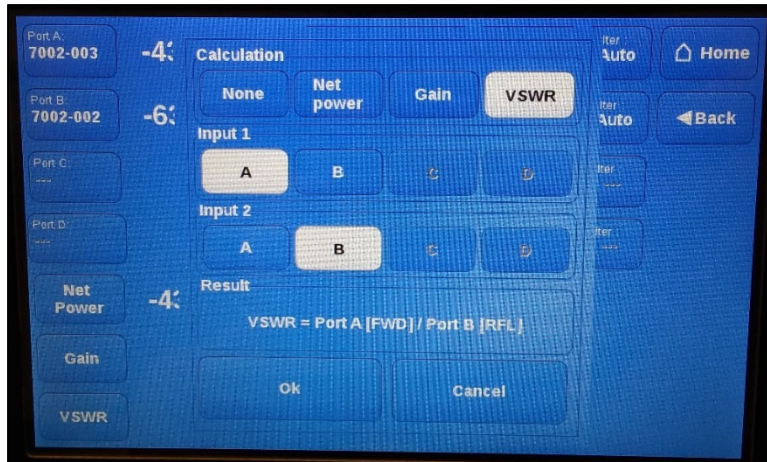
Port A:
7002-003

-4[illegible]

Port B:
7002-002

-6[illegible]

Port C:
---

Port D:
---

Net Power

-4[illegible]

Gain

VSWR

Calculation

None

Net power

Gain

VSWR

Input 1

A

B

C

D

Input 2

A

B

C

D

Result

VSWR = Port A [FWD] / Port B [RFL]

Ok

Cancel

lter
Auto

lter
Auto

lter
---

lter
---

Home

Back